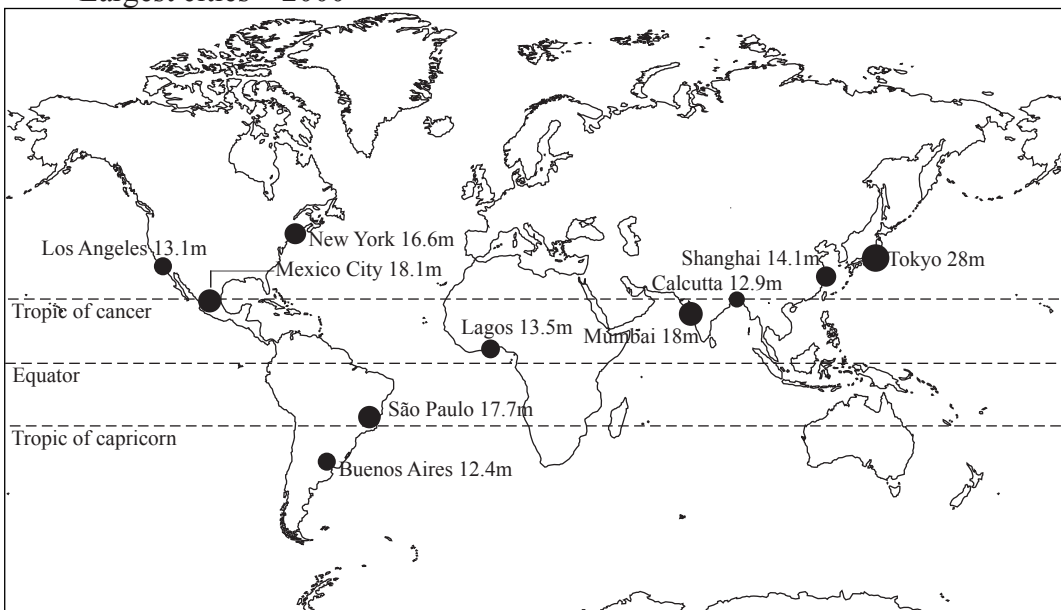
Largest cities – 2000

New York 16.6m
Los Angeles 13.1m
Mexico City 18.1m
Shanghai 14.1m
Tokyo 28m
Calcutta 12.9m
Tropic of cancer
Lagos 13.5m
Mumbai 18m
Equator
São Paulo 17.7m
Tropic of capricorn
Buenos Aires 12.4m